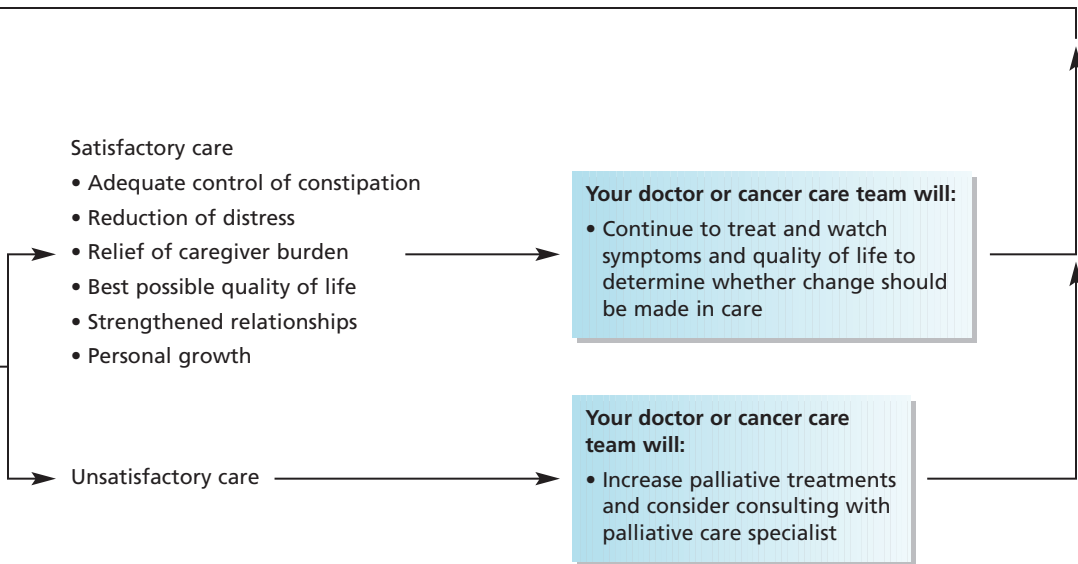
Satisfactory care
• Adequate control of constipation
• Reduction of distress
• Relief of caregiver burden
• Best possible quality of life
• Strengthened relationships
• Personal growth

Your doctor or cancer care team will:
• Continue to treat and watch symptoms and quality of life to determine whether change should be made in care

Unsatisfactory care

Your doctor or cancer care team will:
• Increase palliative treatments and consider consulting with palliative care specialist